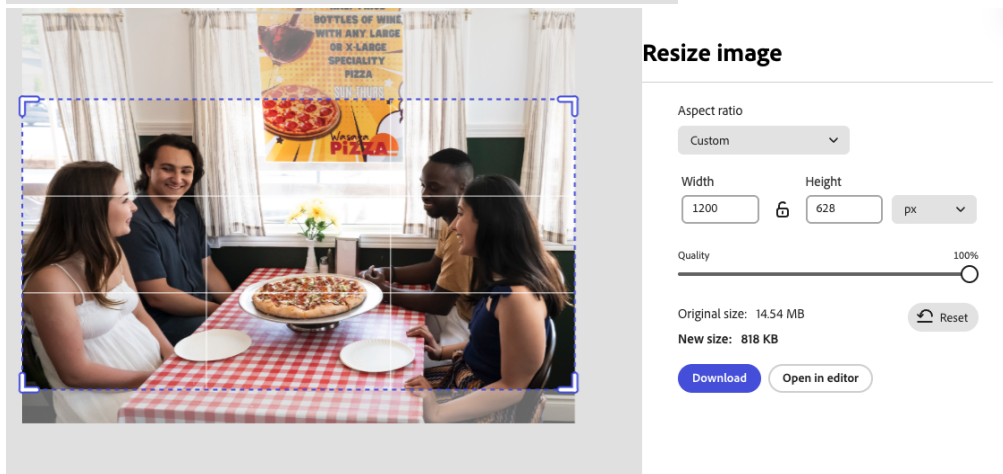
BOTTLES OF WINE WITH ANY LARGE OR X-LARGE SPECIALITY PIZZA

SUN-THURS

PIZZA

Resize image

Aspect ratio

Custom

Width

1200

Height

628

px

Quality

100%

Original size: 14.54 MB

New size: 818 KB

Reset

Download

Open in editor